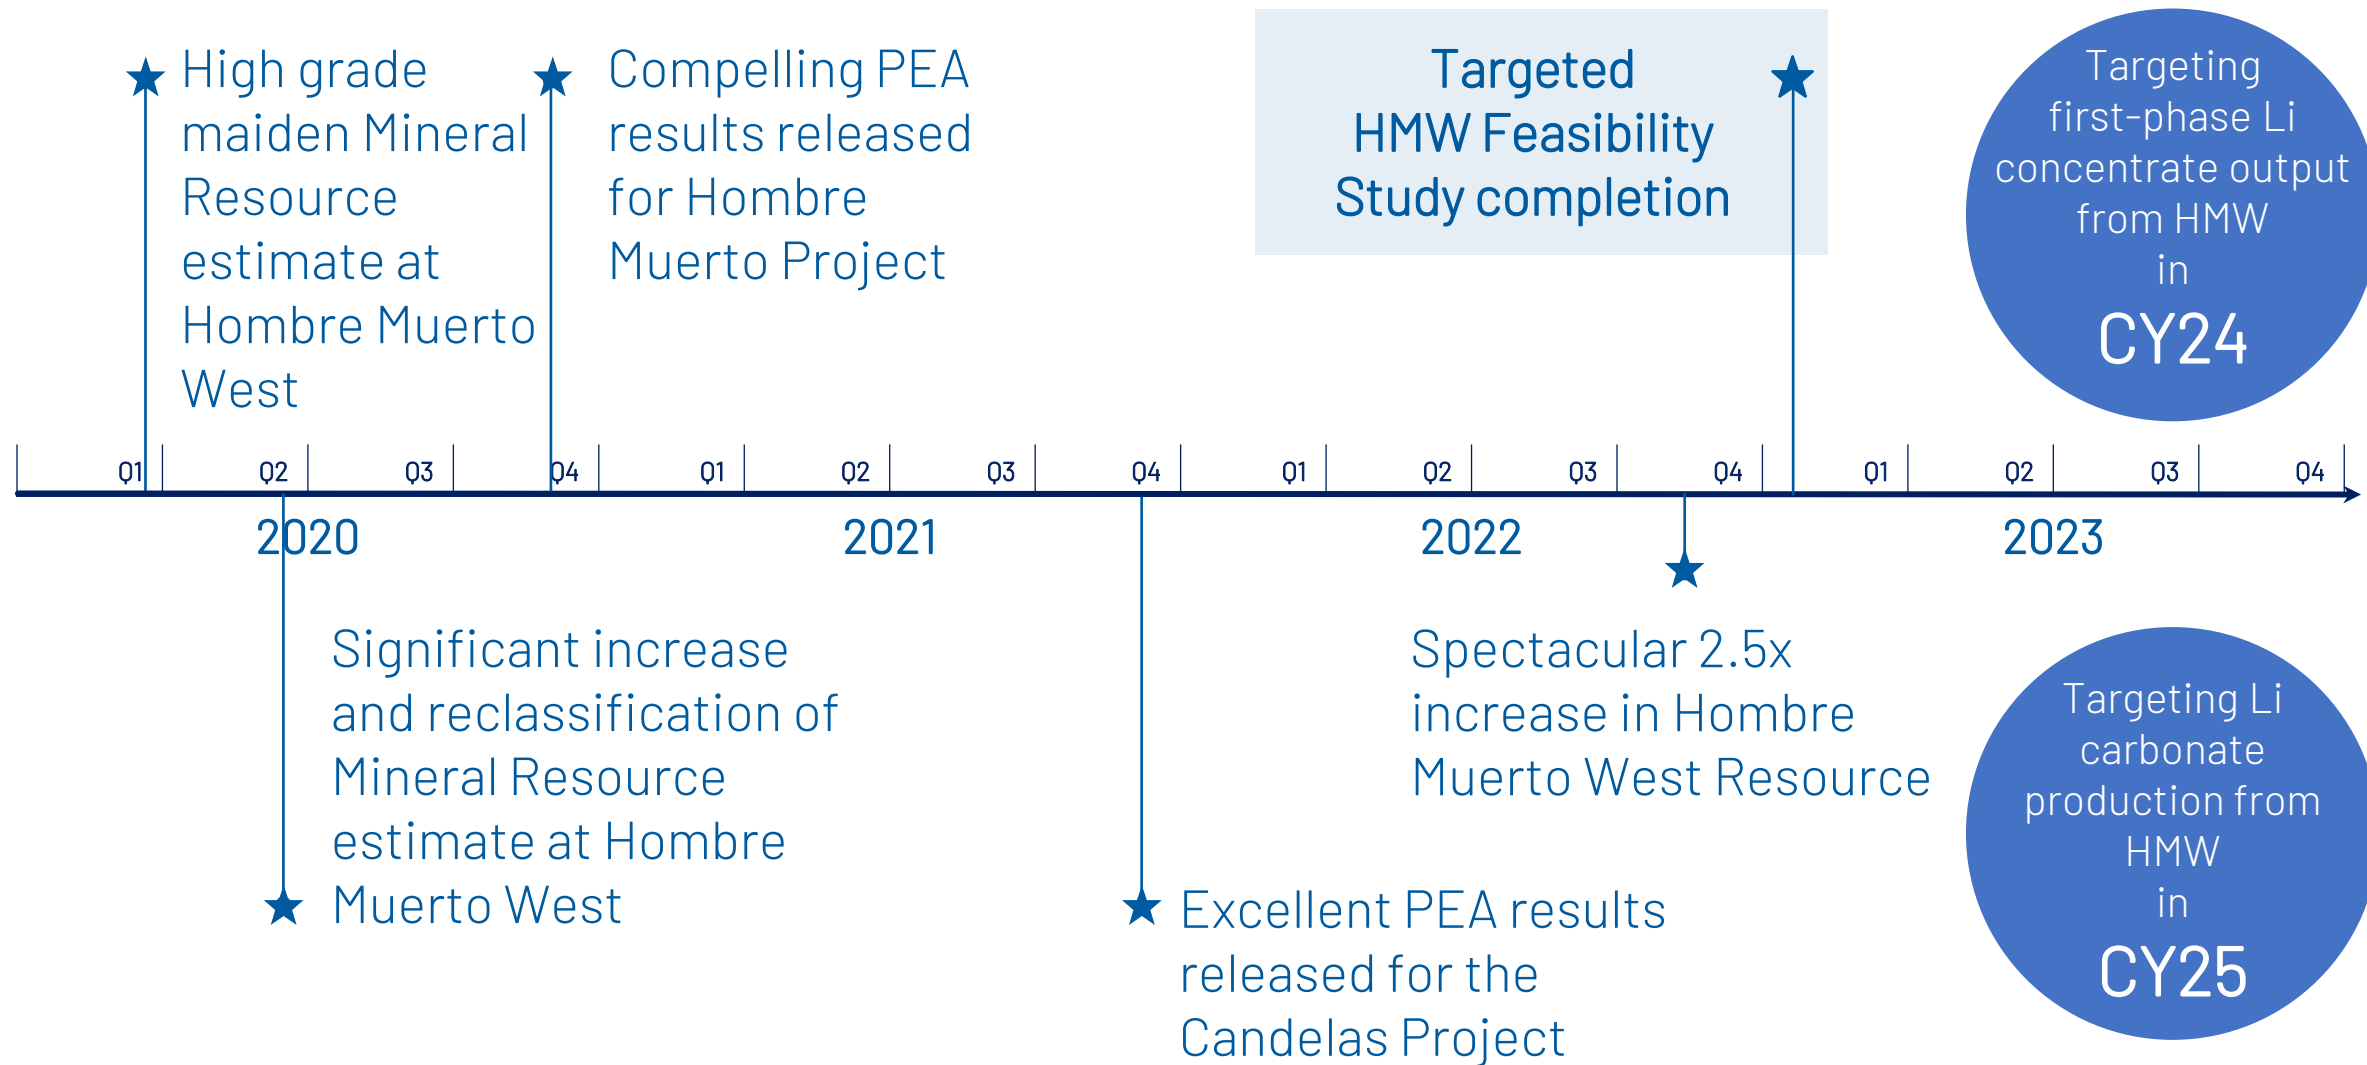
High grade maiden Mineral Resource estimate at Hombre Muerto West

Compelling PEA results released for Hombre Muerto Project

Targeted HMW Feasibility Study completion

Targeting first-phase Li concentrate output from HMW in CY24

Q1 Q2 Q3 Q4 Q1 Q2 Q3 Q4 Q1 Q2 Q3 Q4 Q1 Q2 Q3 Q4

2020 2021 2022 2023

Significant increase and reclassification of Mineral Resource estimate at Hombre Muerto West

Spectacular 2.5x increase in Hombre Muerto West Resource

Excellent PEA results released for the Candelas Project

Targeting Li carbonate production from HMW in CY25